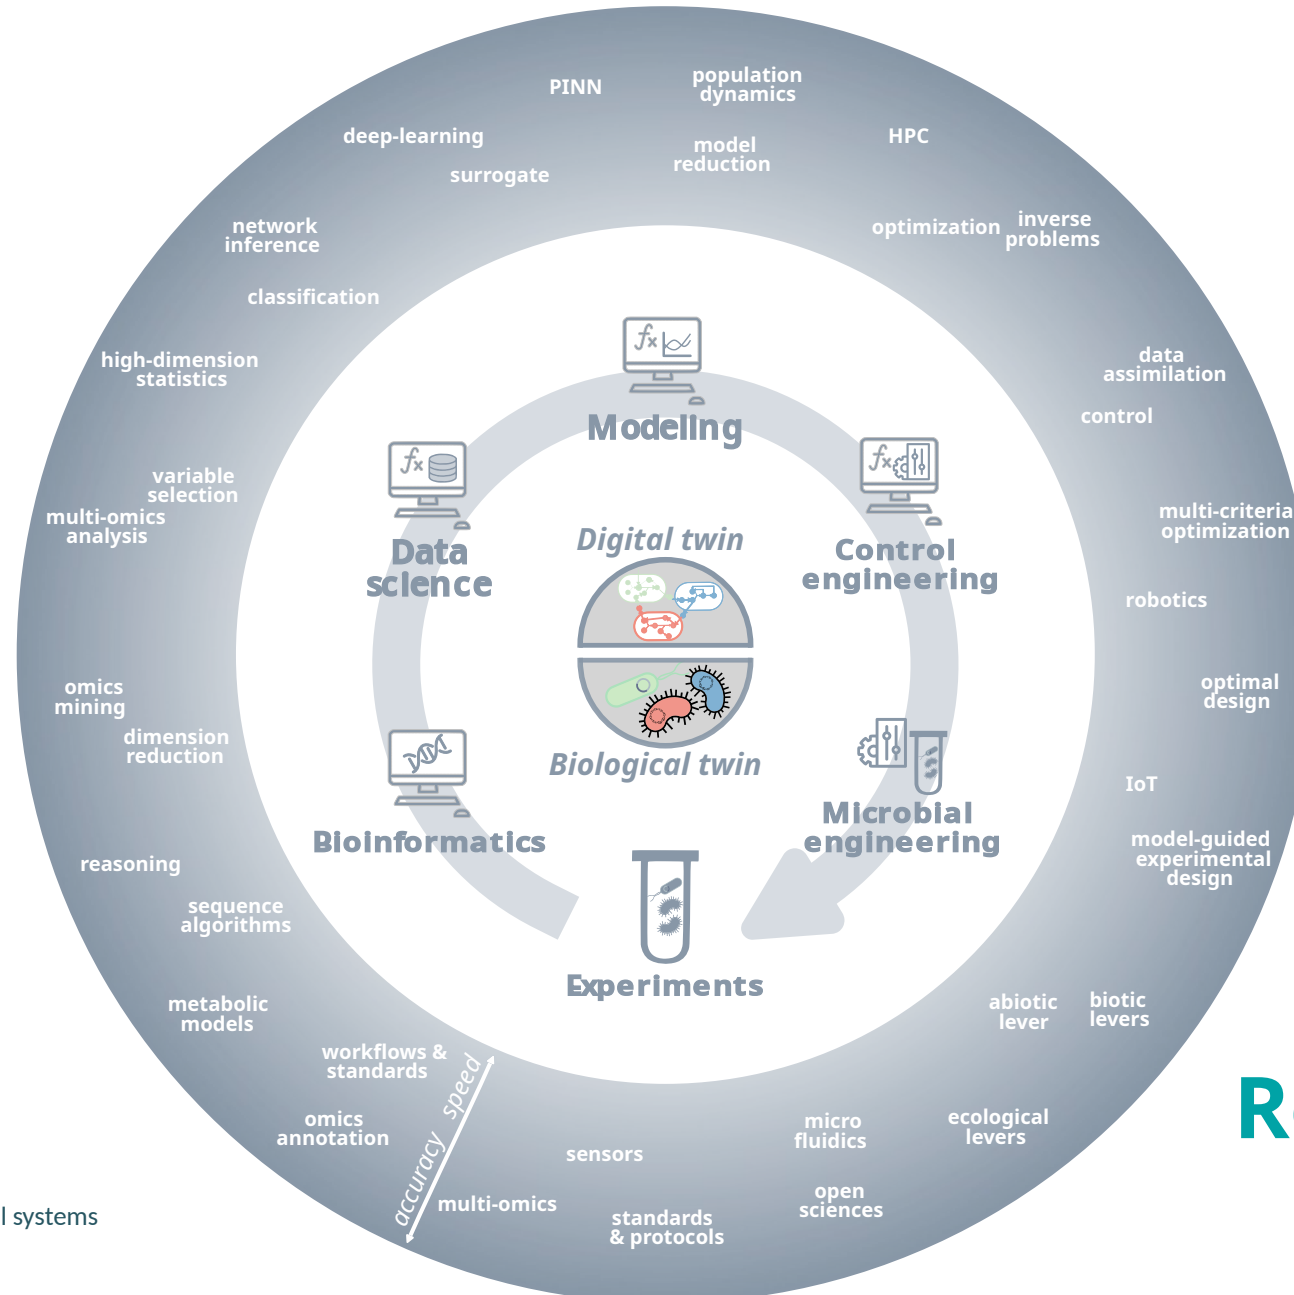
PINN

population dynamics

deep-learning

model reduction

HPC

surrogate

network inference

optimization

inverse problems

classification

high-dimension statistics

data assimilation

control

variable selection

multi-omics analysis

multi-criteria optimization

robotics

omics mining

optimal design

dimension reduction

IoT

model-guided experimental design

reasoning

sequence algorithms

metabolic models

abiotic lever

biotic levers

workflows & standards

speed

accuracy

omics annotation

micro fluidics

ecological levers

sensors

multi-omics

open sciences

standards & protocols

Modeling

Data science

Control engineering

Digital twin

Biological twin

Bioinformatics

Microbial engineering

Experiments

R

l systems